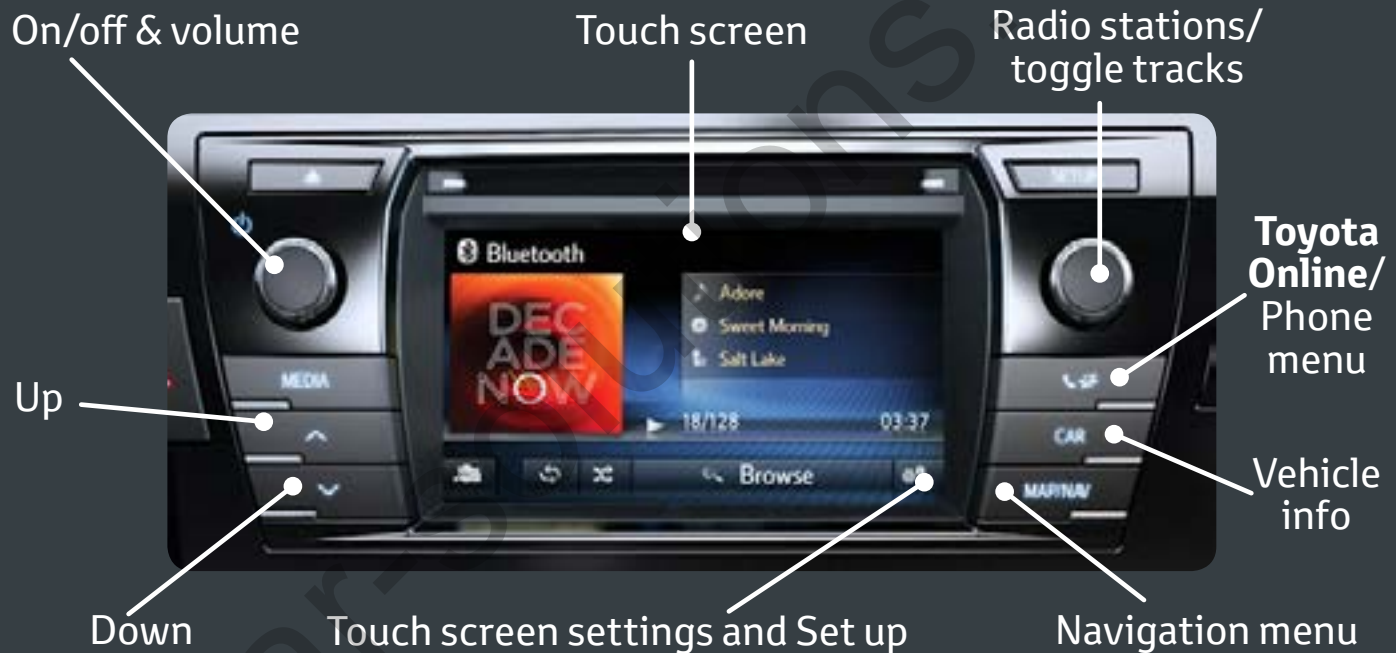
On/off & volume

Touch screen

Radio stations/ toggle tracks

SETUP

Bluetooth

DEC ADE NOW

Adore

Sweet Morning

Salt Lake

18/128

03:37

Browse

MEDIA

CAR

MAP/NAV

Toyota Online/ Phone menu

Up

Vehicle info

Down

Touch screen settings and Set up

Navigation menu